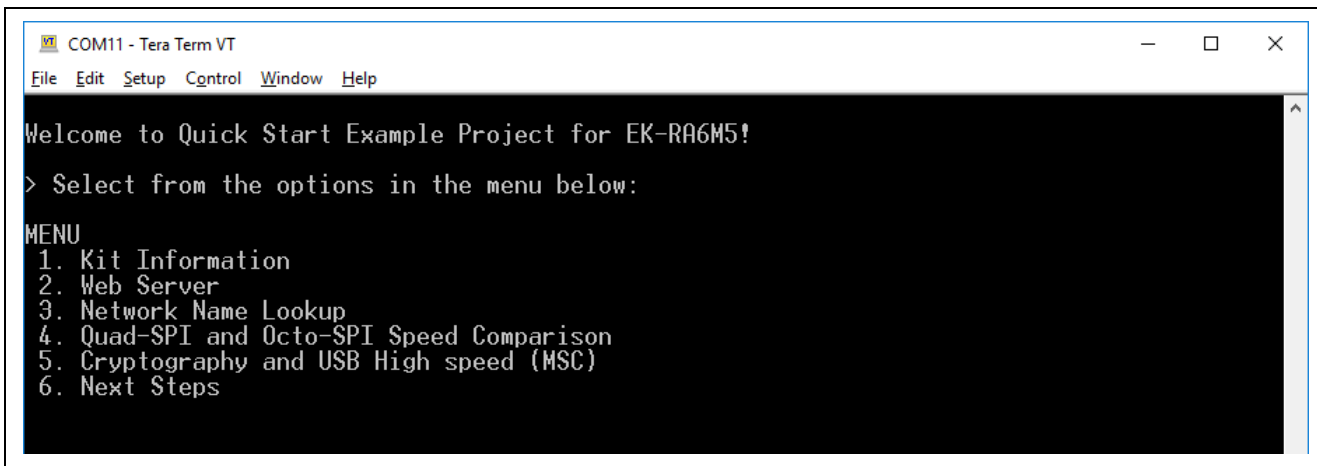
COM11 - Tera Term VT

File Edit Setup Control Window Help

Welcome to Quick Start Example Project for EK-RA6M5!

> Select from the options in the menu below:

MENU
1. Kit Information
2. Web Server
3. Network Name Lookup
4. Quad-SPI and Octo-SPI Speed Comparison
5. Cryptography and USB High speed (MSC)
6. Next Steps